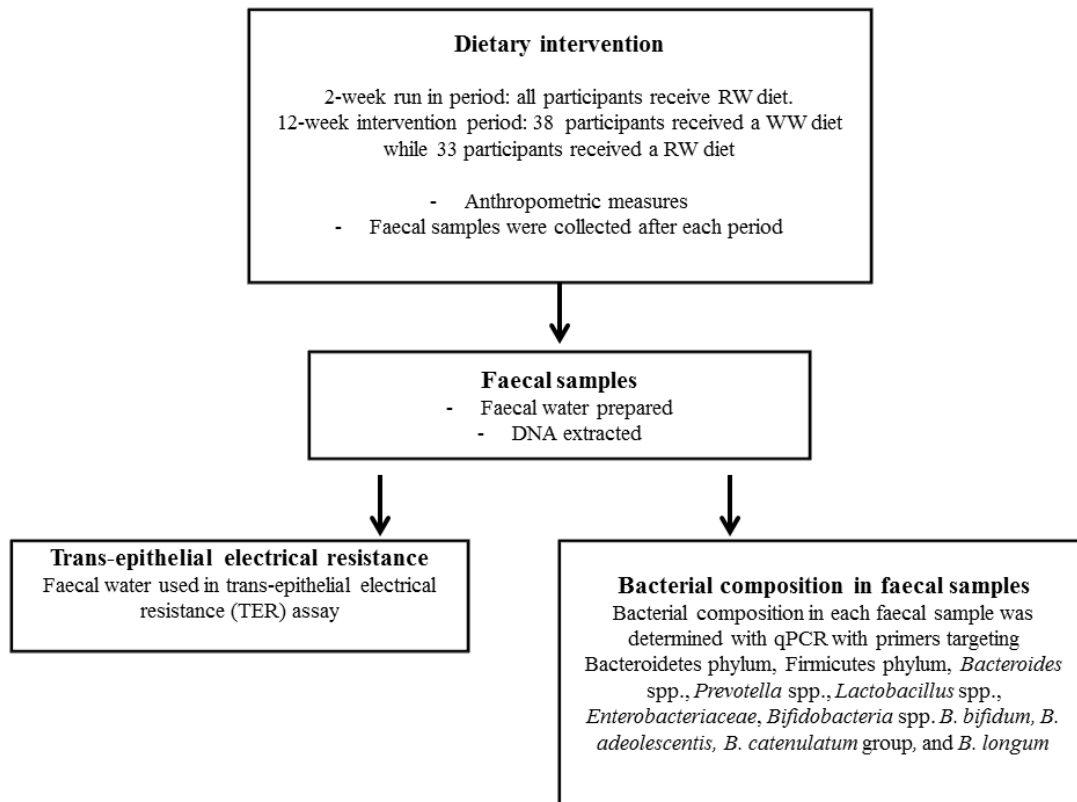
Dietary intervention

2-week run in period: all participants receive RW diet.
12-week intervention period: 38 participants received a WW diet while 33 participants received a RW diet

- Anthropometric measures
- Faecal samples were collected after each period

Faecal samples
- Faecal water prepared
- DNA extracted

Trans-epithelial electrical resistance
Faecal water used in trans-epithelial electrical resistance (TER) assay

Bacterial composition in faecal samples
Bacterial composition in each faecal sample was determined with qPCR with primers targeting Bacteroidetes phylum, Firmicutes phylum, *Bacteroides* spp., *Prevotella* spp., *Lactobacillus* spp., *Enterobacteriaceae*, *Bifidobacteria* spp. *B. bifidum*, *B. adeolescentis*, *B. catenulatum* group, and *B. longum*